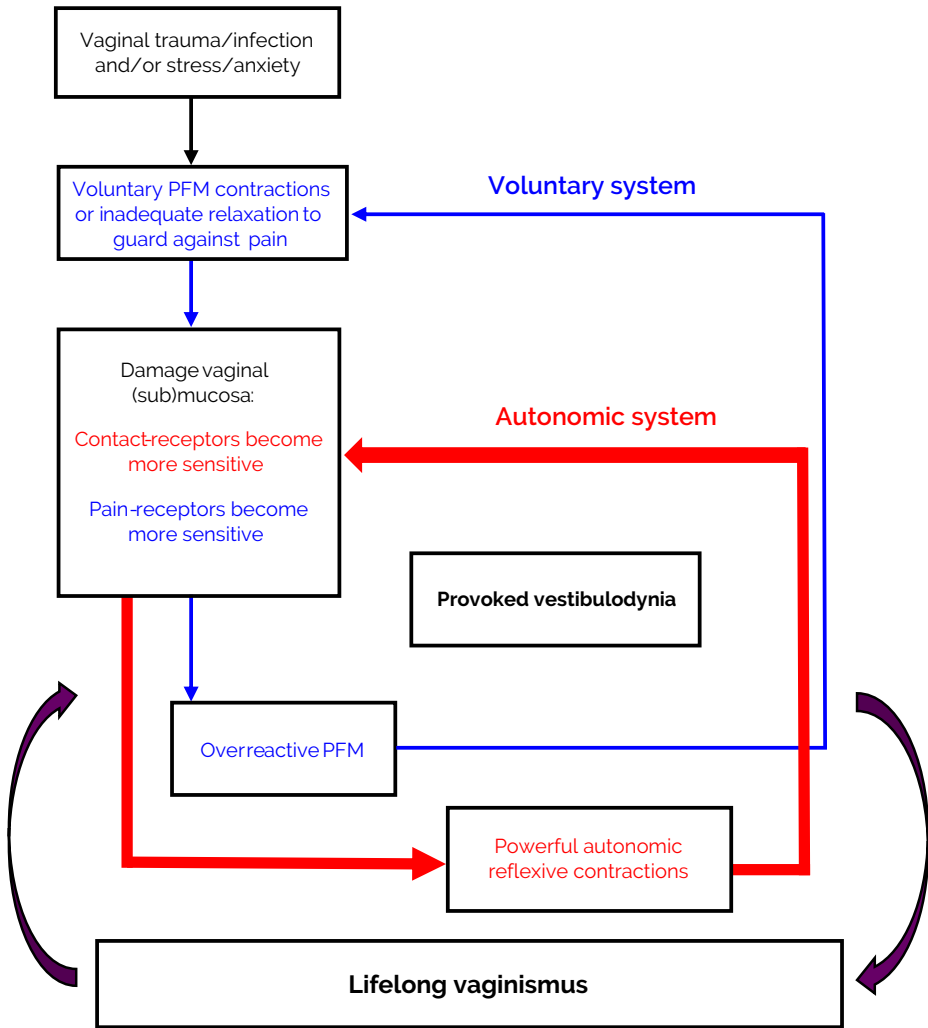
Vaginal trauma/infection and/or stress/anxiety

Voluntary PFM contractions or inadequate relaxation to guard against pain

Voluntary system

Damage vaginal (sub)mucosa:

Contact-receptors become more sensitive

Pain-receptors become more sensitive

Autonomic system

Provoked vestibulodynia

Overreactive PFM

Powerful autonomic reflexive contractions

Lifelong vaginismus